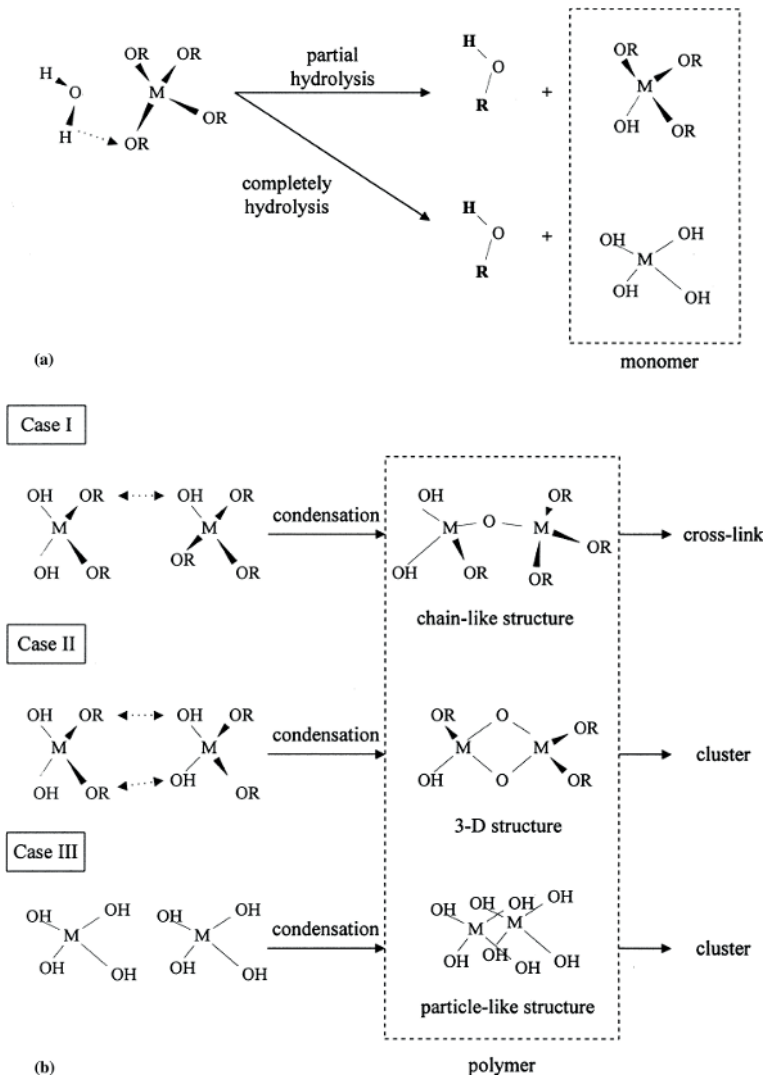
H O H OR OR M OR OR

partial hydrolysis

completely hydrolysis

H O R + OR M OR OH OR

H O R + OH OH M OH OH

(a)

monomer

Case I

OH OR M OH OR OH OR M OR OR

condensation

OH M O M OR OH OR OR OR OR

cross-link

chain-like structure

Case II

OH OR M OH OR OH OR M OH OR

condensation

OR O M M OR OH O OR

cluster

3-D structure

Case III

OH OH M OH OH OH OH M OH OH

condensation

OH OH OH M M OH OH OH OH OH

cluster

particle-like structure

(b)

polymer